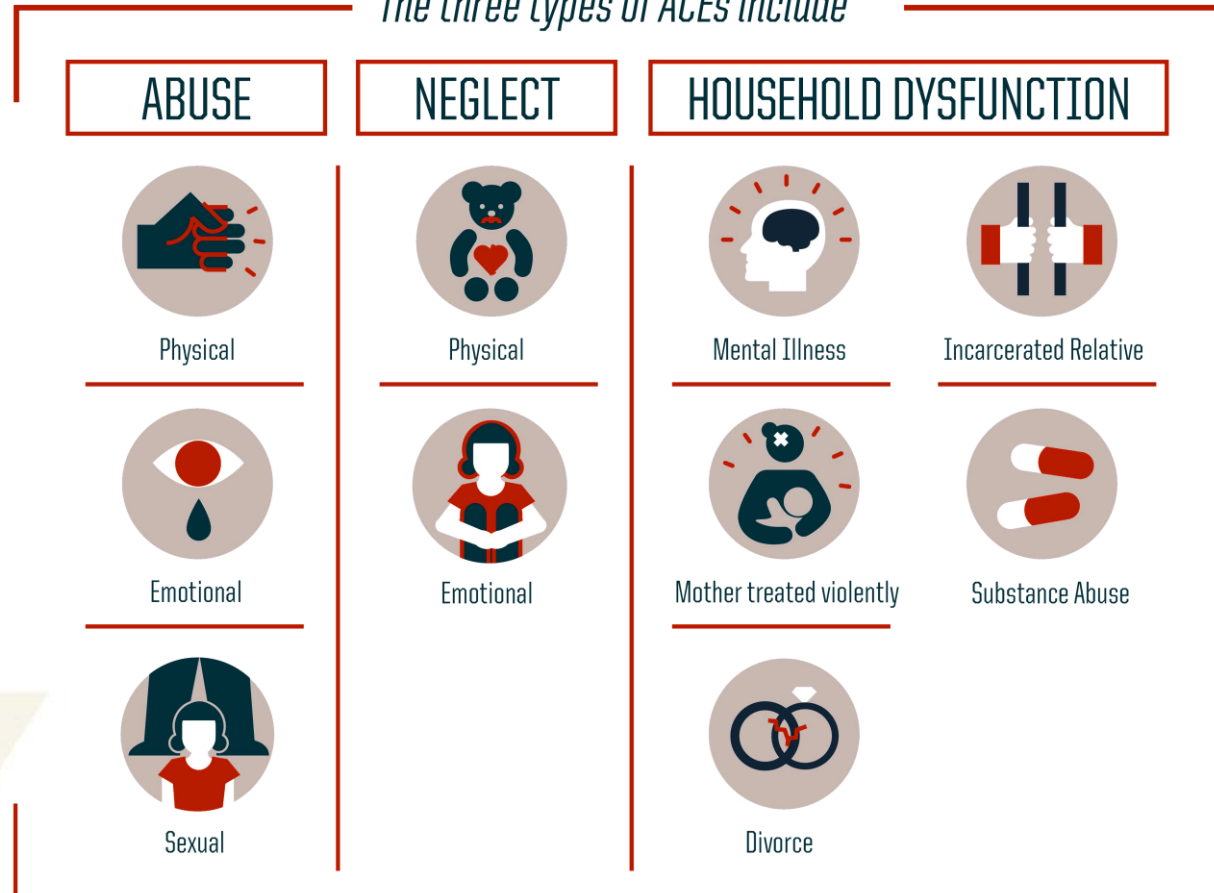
The three types of ACEs include

ABUSE

Physical

Emotional

Sexual

NEGLECT

Physical

Emotional

HOUSEHOLD DYSFUNCTION

Mental Illness

Incarcerated Relative

Mother treated violently

Substance Abuse

Divorce